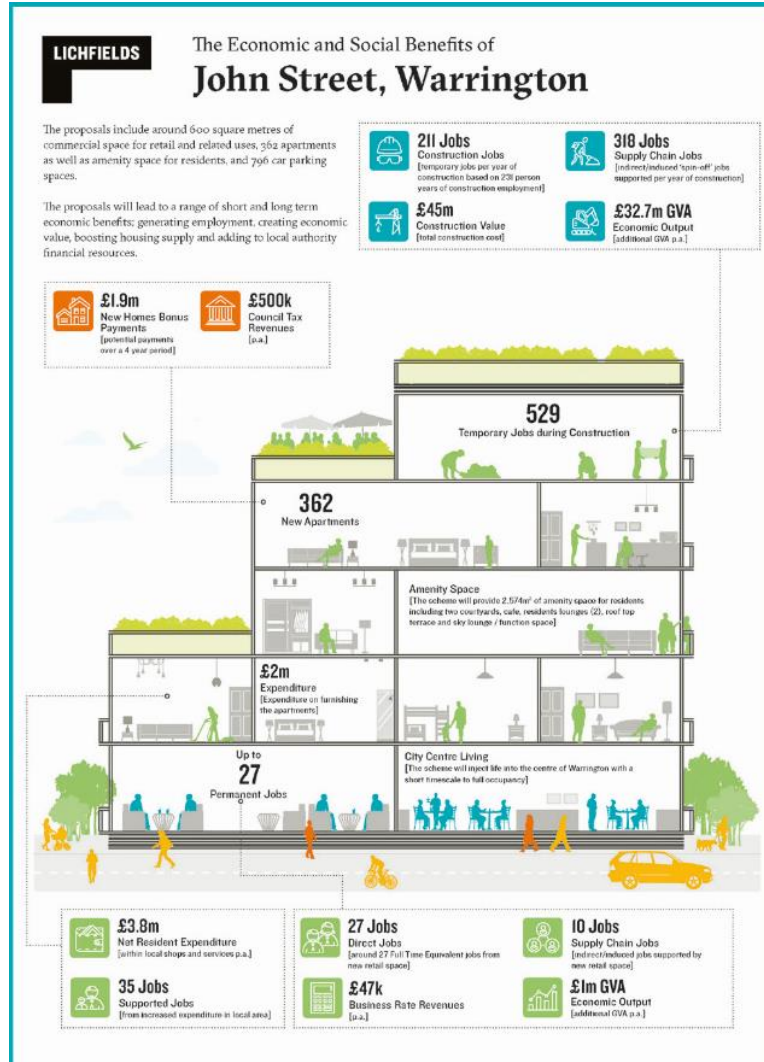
LICHFIELDS

The Economic and Social Benefits of
John Street, Warrington

The proposals include around 600 square metres of commercial space for retail and related uses, 362 apartments as well as amenity space for residents, and 796 car parking spaces.

The proposals will lead to a range of short and long term economic benefits; generating employment, creating economic value, boosting housing supply and adding to local authority financial resources.

211 Jobs
Construction Jobs
[temporary jobs per year of construction based on 231 person years of construction employment]

318 Jobs
Supply Chain Jobs
[indirect/induced 'spin-off' jobs supported per year of construction]

£45m
Construction Value
[total construction cost]

£32.7m GVA
Economic Output
[additional GVA p.a.]

£1.9m
New Homes Bonus Payments
[potential payments over a 4 year period]

£500k
Council Tax Revenues
[p.a.]

529
Temporary Jobs during Construction

362
New Apartments

Amenity Space
[The scheme will provide 2,574m² of amenity space for residents including two courtyards, cafe, residents lounges (2), roof top terrace and sky lounge / function space]

£2m
Expenditure
[Expenditure on furnishing the apartments]

Up to
27
Permanent Jobs

City Centre Living
[The scheme will inject life into the centre of Warrington with a short timescale to full occupancy]

£3.8m
Net Resident Expenditure
[within local shops and services p.a.]

35 Jobs
Supported Jobs
[from increased expenditure in local area]

27 Jobs
Direct Jobs
[around 27 Full Time Equivalent jobs from new retail space]

£47k
Business Rate Revenues
[p.a.]

10 Jobs
Supply Chain Jobs
[indirect/induced jobs supported by new retail space]

£1m GVA
Economic Output
[additional GVA p.a.]